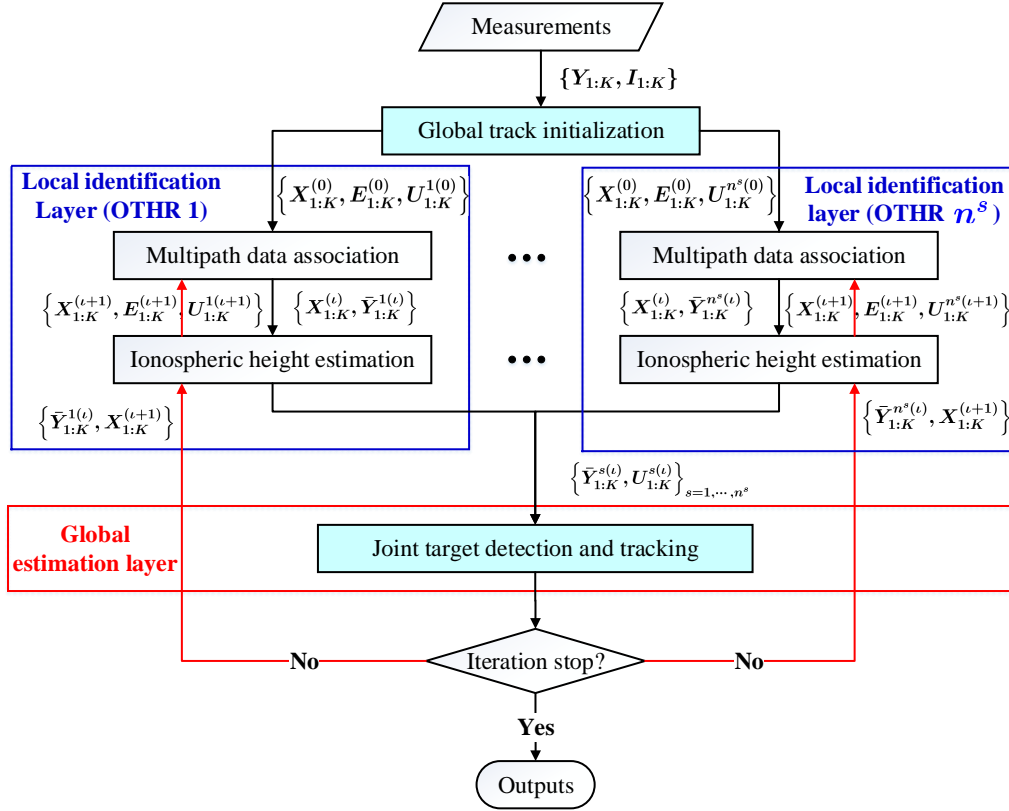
Measurements

$\{Y_{1:K}, I_{1:K}\}$

Global track initialization

Local identification Layer (OTHR 1)

$\left\{X_{1:K}^{(0)}, E_{1:K}^{(0)}, U_{1:K}^{1(0)}\right\}$

Multipath data association

$\left\{X_{1:K}^{(\iota+1)}, E_{1:K}^{(\iota+1)}, U_{1:K}^{1(\iota+1)}\right\}$

$\left\{X_{1:K}^{(\iota)}, \bar{Y}_{1:K}^{1(\iota)}\right\}$

Ionospheric height estimation

$\left\{\bar{Y}_{1:K}^{1(\iota)}, X_{1:K}^{(\iota+1)}\right\}$

Local identification layer (OTHR $n^s$)

$\left\{X_{1:K}^{(0)}, E_{1:K}^{(0)}, U_{1:K}^{n^s(0)}\right\}$

Multipath data association

$\left\{X_{1:K}^{(\iota)}, \bar{Y}_{1:K}^{n^s(\iota)}\right\}$

$\left\{X_{1:K}^{(\iota+1)}, E_{1:K}^{(\iota+1)}, U_{1:K}^{n^s(\iota+1)}\right\}$

Ionospheric height estimation

$\left\{\bar{Y}_{1:K}^{n^s(\iota)}, X_{1:K}^{(\iota+1)}\right\}$

$\left\{\bar{Y}_{1:K}^{s(\iota)}, U_{1:K}^{s(\iota)}\right\}_{s=1,\cdots,n^s}$

Global estimation layer

Joint target detection and tracking

No

Iteration stop?

No

Yes

Outputs